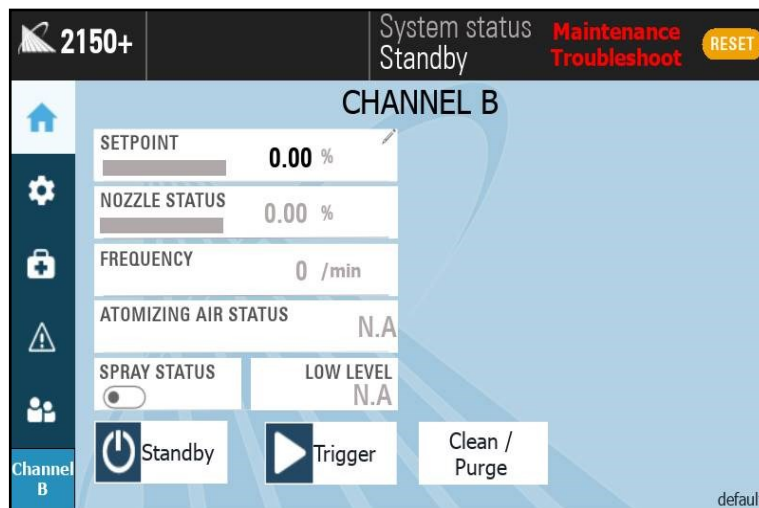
2150+

System status
Standby

Maintenance
Troubleshoot

RESET

CHANNEL B

SETPOINT
0.00 %

NOZZLE STATUS
0.00 %

FREQUENCY
0 /min

ATOMIZING AIR STATUS
N.A

SPRAY STATUS

LOW LEVEL
N.A

Standby

Trigger

Clean / Purge

Channel B

defaul